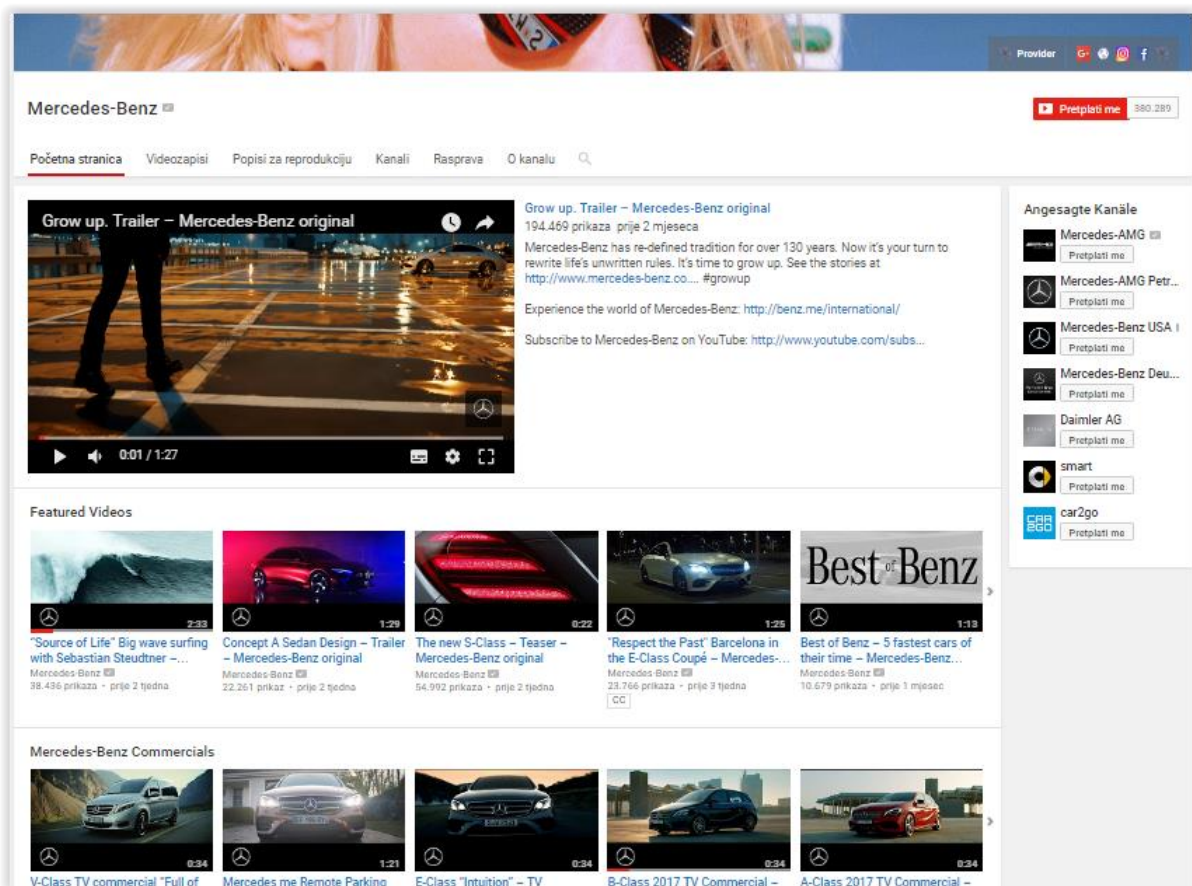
Provider

Mercedes-Benz

Pretplati me 380.289

Početna stranica Videozapisi Popisi za reprodukciju Kanali Rasprava O kanalu

Grow up. Trailer – Mercedes-Benz original

0:01 / 1:27

Grow up. Trailer – Mercedes-Benz original
194.469 prikaza prije 2 mjeseca
Mercedes-Benz has re-defined tradition for over 130 years. Now it's your turn to rewrite life's unwritten rules. It's time to grow up. See the stories at http://www.mercedes-benz.co.... #growup

Experience the world of Mercedes-Benz: http://benz.me/international/

Subscribe to Mercedes-Benz on YouTube: http://www.youtube.com/subs...

Angesagte Kanäle
Mercedes-AMG
Pretplati me
Mercedes-AMG Petr...
Pretplati me
Mercedes-Benz USA
Pretplati me
Mercedes-Benz Deu...
Pretplati me
Daimler AG
Pretplati me
smart
Pretplati me
car2go
Pretplati me

Featured Videos

2:33
"Source of Life" Big wave surfing with Sebastian Steudtner –...
Mercedes-Benz
38.436 prikaza • prije 2 tjedna

1:29
Concept A Sedan Design – Trailer – Mercedes-Benz original
Mercedes-Benz
22.261 prikaz • prije 2 tjedna

0:22
The new S-Class – Teaser – Mercedes-Benz original
Mercedes-Benz
54.992 prikaza • prije 2 tjedna

1:25
"Respect the Past" Barcelona in the E-Class Coupé – Mercedes-...
Mercedes-Benz
23.766 prikaza • prije 3 tjedna
CC

Best of Benz
1:13
Best of Benz – 5 fastest cars of their time – Mercedes-Benz...
Mercedes-Benz
10.679 prikaza • prije 1 mjesec

Mercedes-Benz Commercials

0:34
V-Class TV commercial "Full of
1:21
Mercedes me Remote Parking
0:34
E-Class "Intuition" – TV
0:34
B-Class 2017 TV Commercial –
0:34
A-Class 2017 TV Commercial –